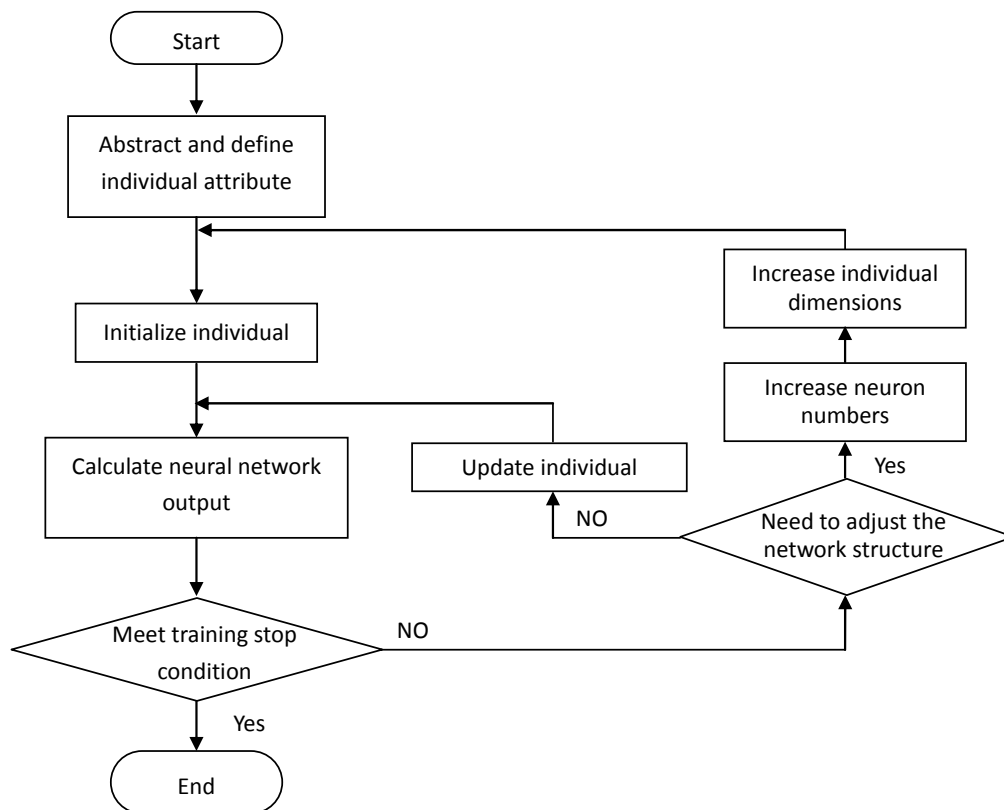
Start

Abstract and define individual attribute

Increase individual dimensions

Initialize individual

Increase neuron numbers

Yes

Calculate neural network output

Update individual

NO

Need to adjust the network structure

Meet training stop condition

NO

Yes

End